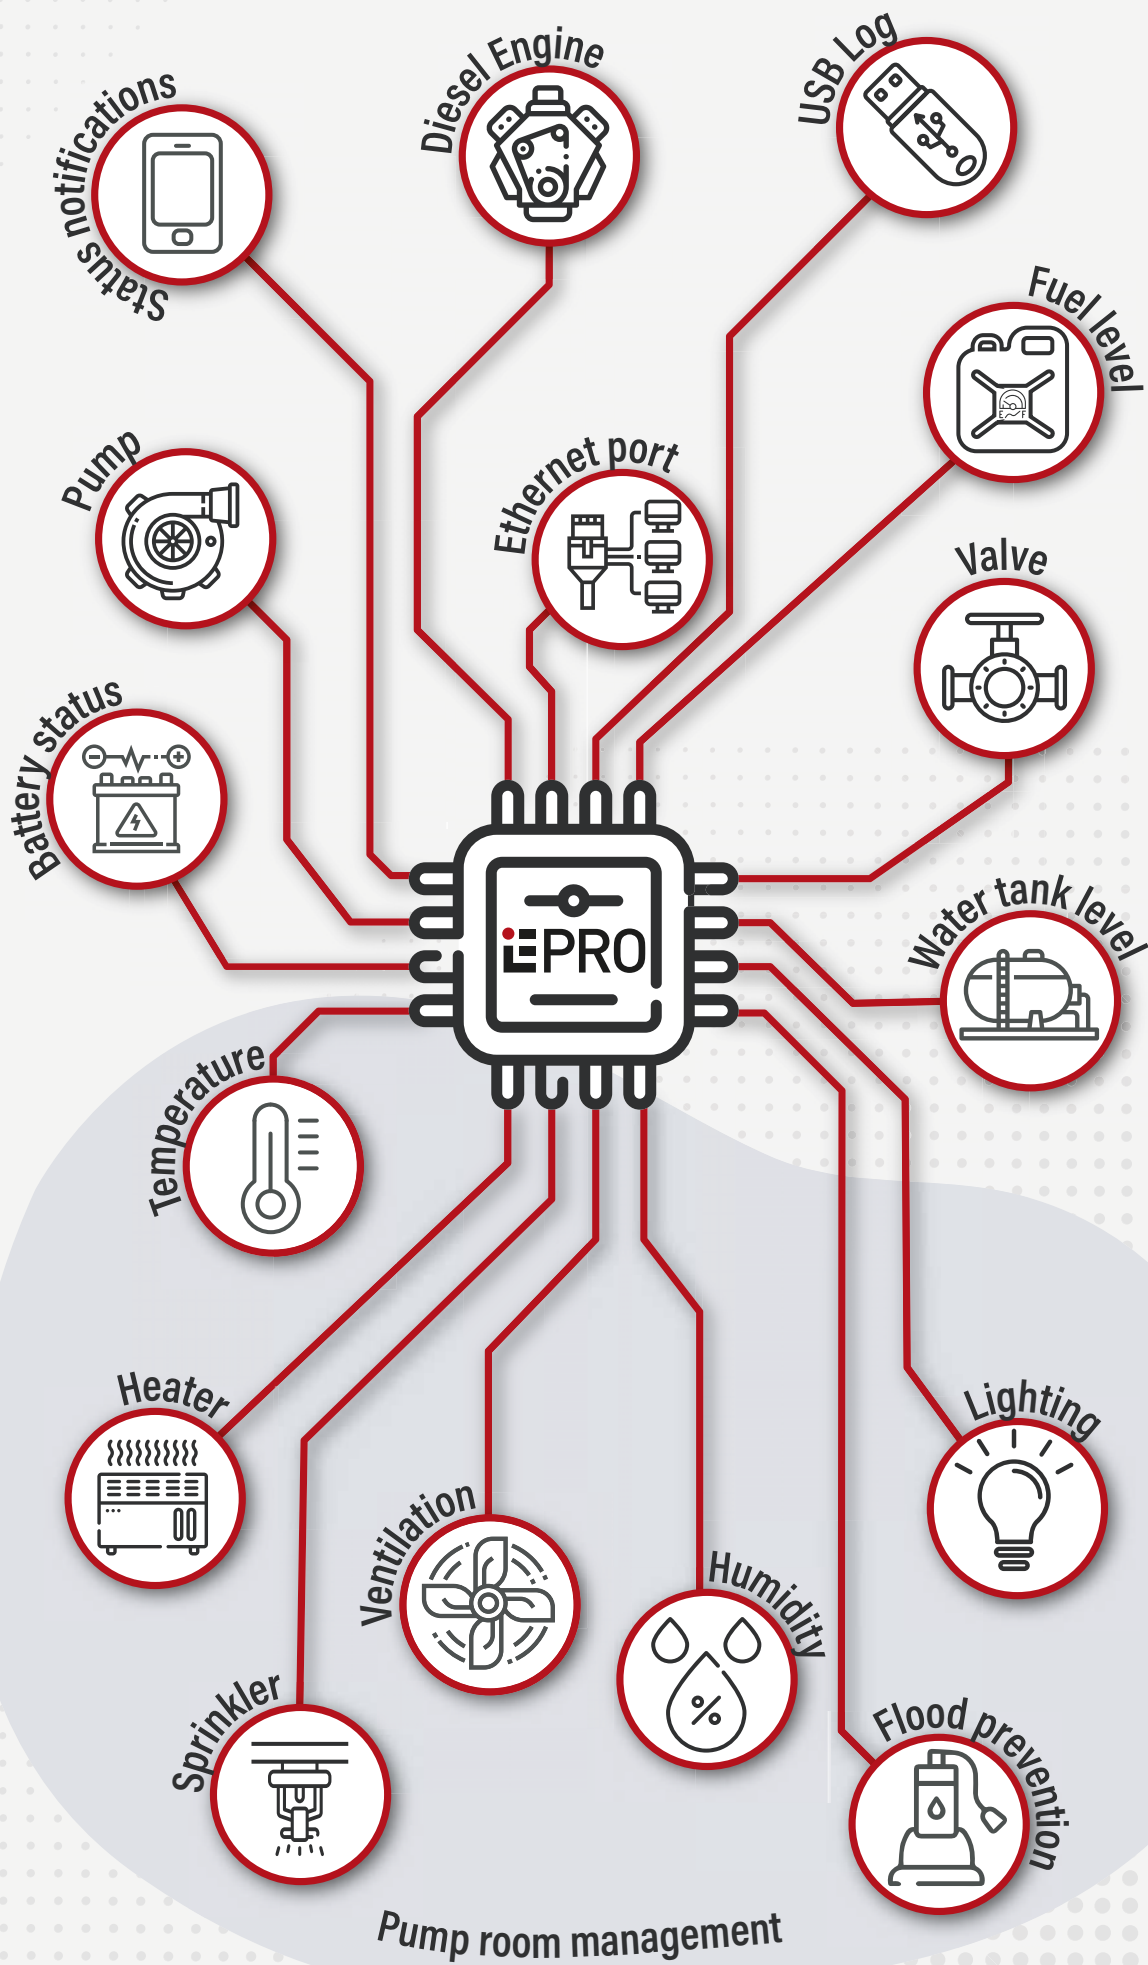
Status notifications

Diesel Engine

USB Log

Fuel level

Pump

Ethernet port

Valve

Battery status

iEPRO

Water tank level

Temperature

Heater

Lighting

Ventilation

Humidity

Sprinkler

Flood prevention

Pump room management